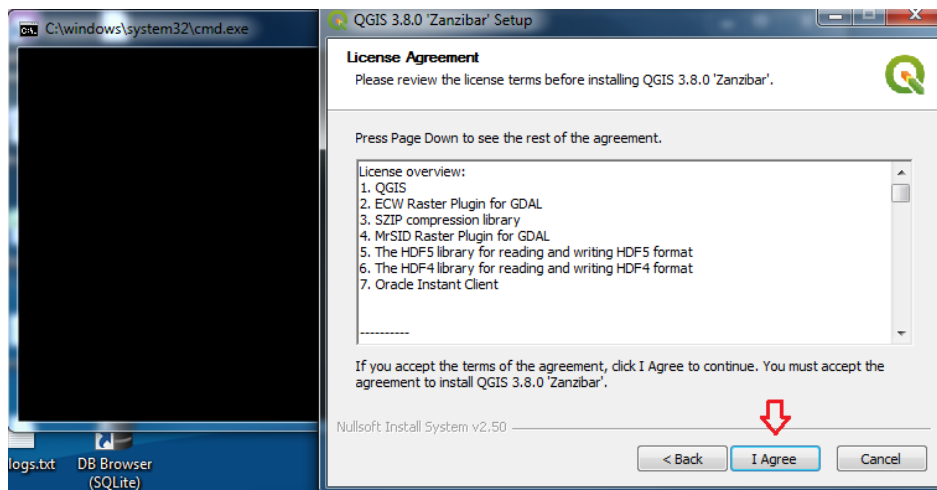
C:\windows\system32\cmd.exe

QGIS 3.8.0 'Zanzibar' Setup

License Agreement
Please review the license terms before installing QGIS 3.8.0 'Zanzibar'.

Press Page Down to see the rest of the agreement.

License overview:
1. QGIS
2. ECW Raster Plugin for GDAL
3. SZIP compression library
4. MrSID Raster Plugin for GDAL
5. The HDF5 library for reading and writing HDF5 format
6. The HDF4 library for reading and writing HDF4 format
7. Oracle Instant Client

----------

If you accept the terms of the agreement, click I Agree to continue. You must accept the agreement to install QGIS 3.8.0 'Zanzibar'.

Nullsoft Install System v2.50

< Back
I Agree
Cancel

logs.txt
DB Browser (SQLite)